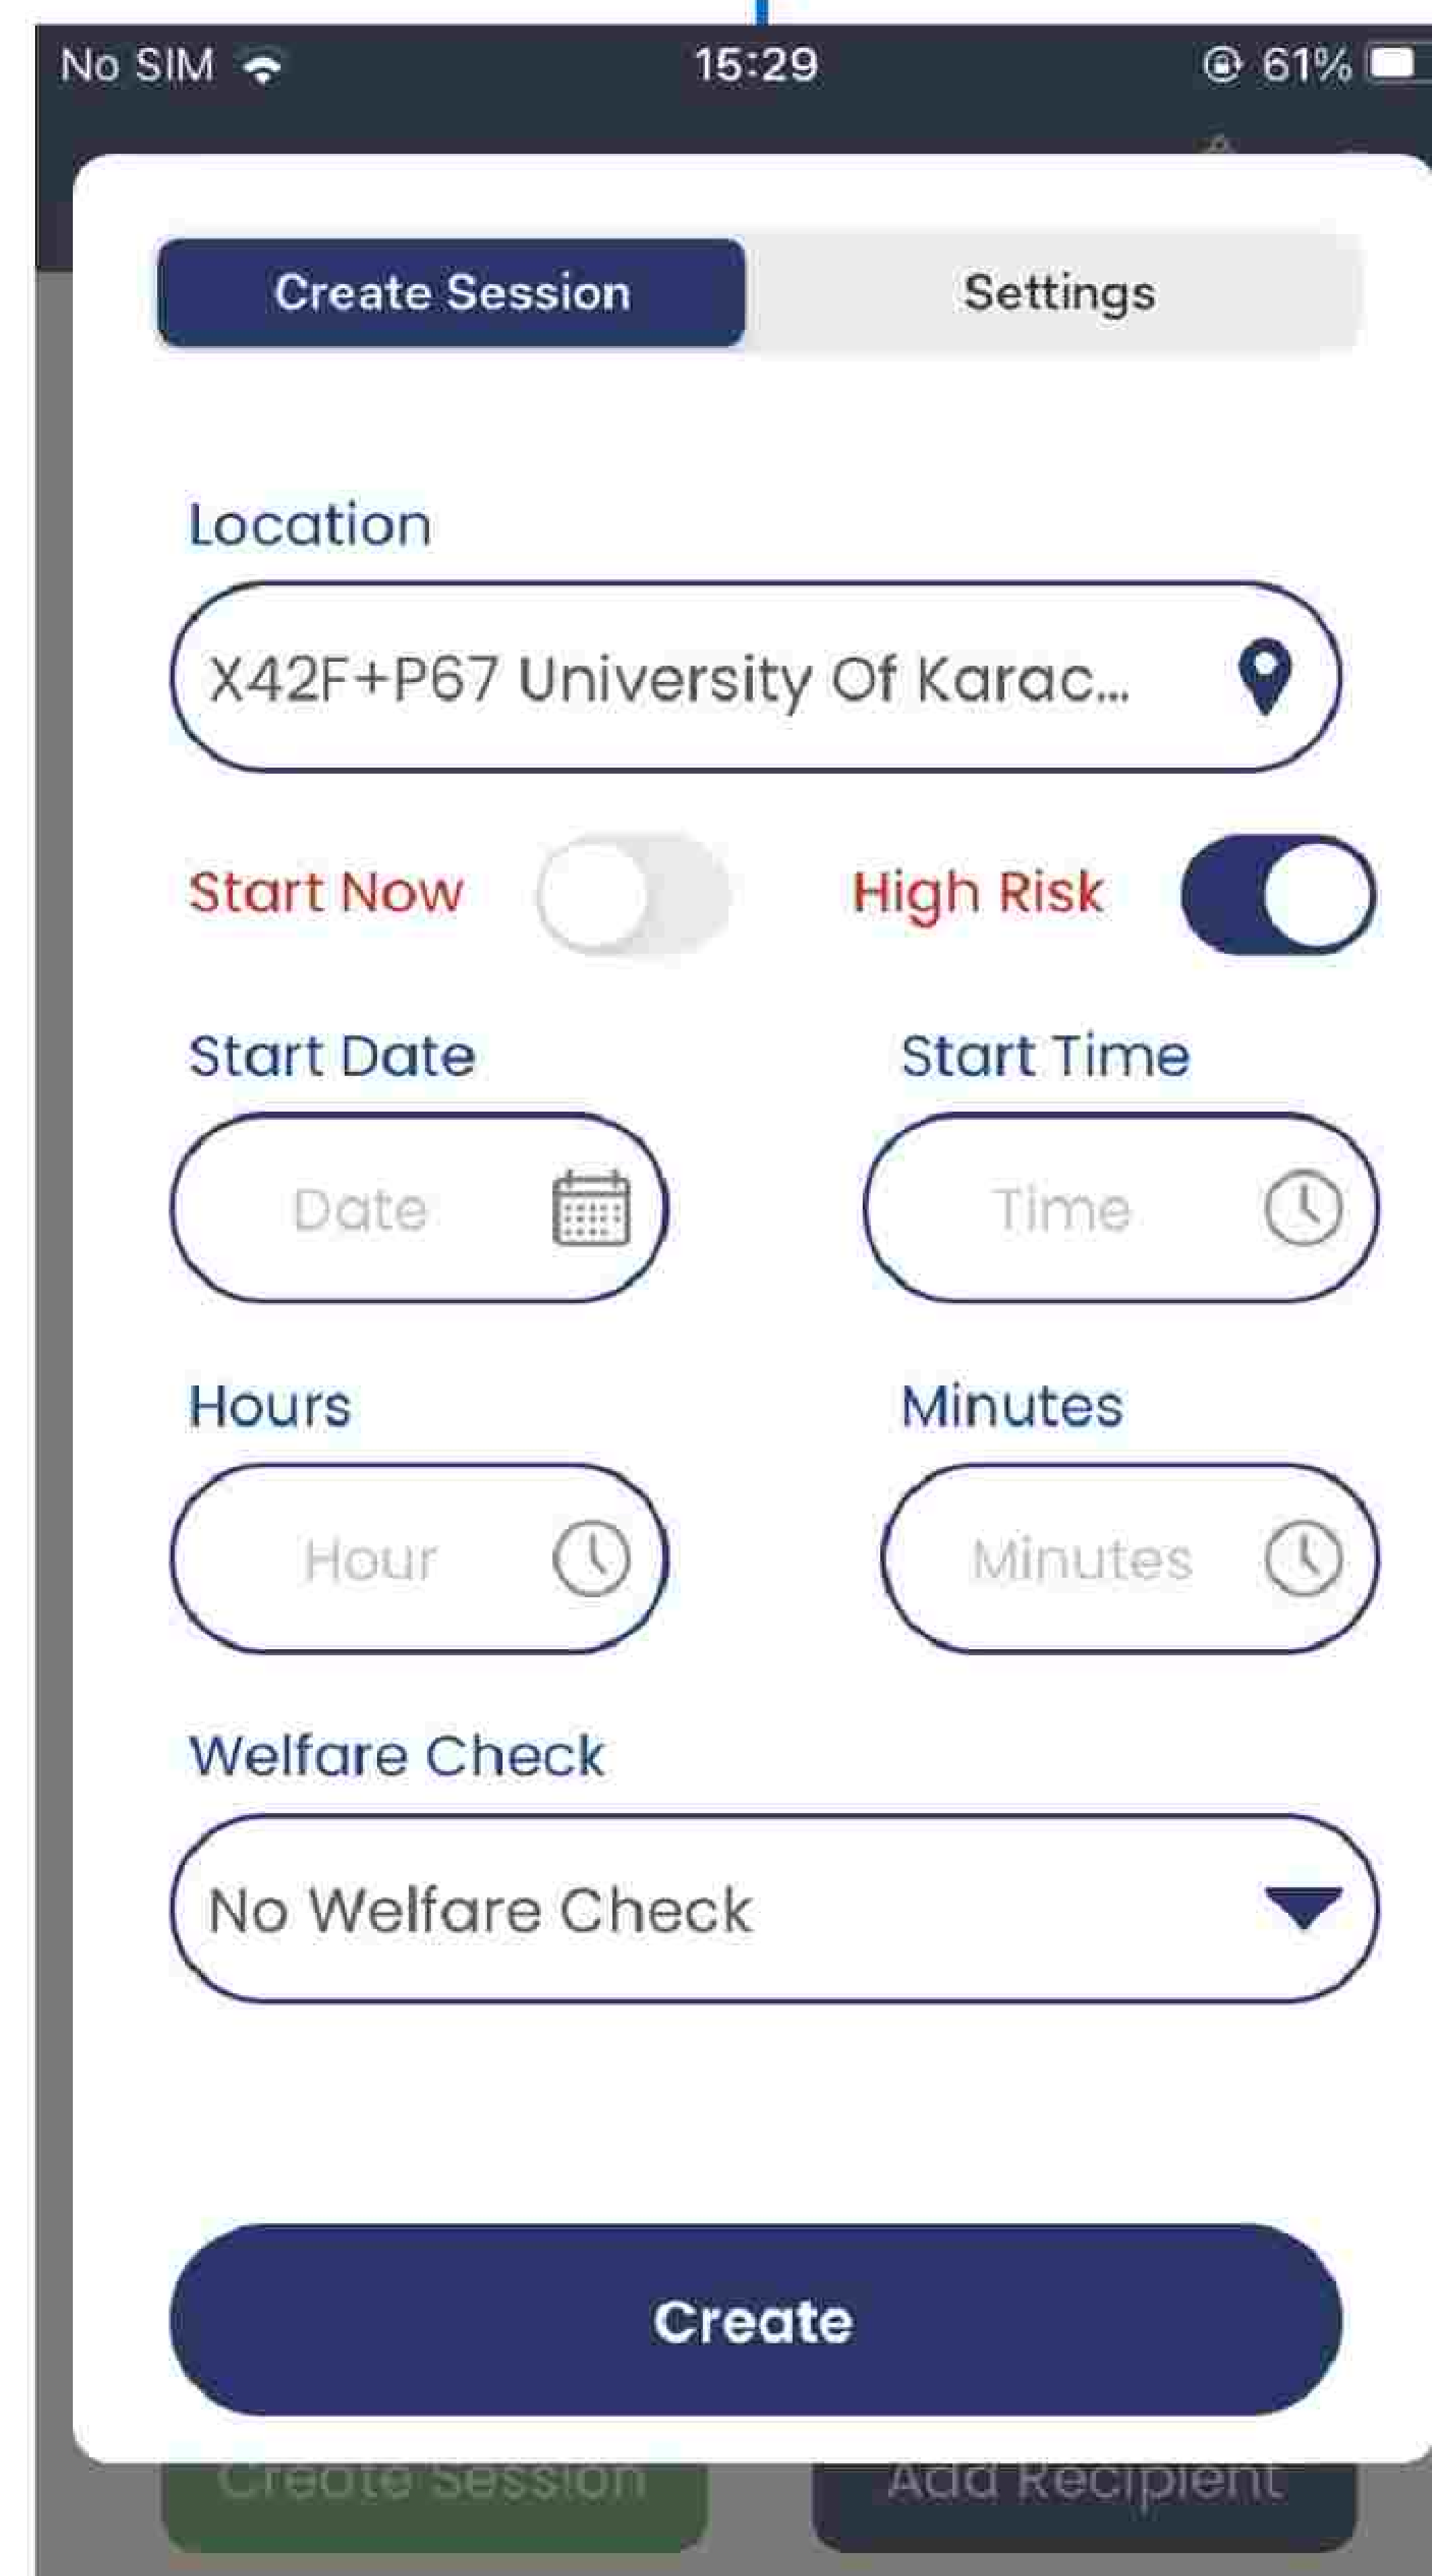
No SIM 15:29 61%

Create Session Settings

Location

X42F+P67 University Of Karac...

Start Now High Risk

Start Date Start Time

Date Time

Hours Minutes

Hour Minutes

Welfare Check

No Welfare Check

Create

Create Session Add Recipient